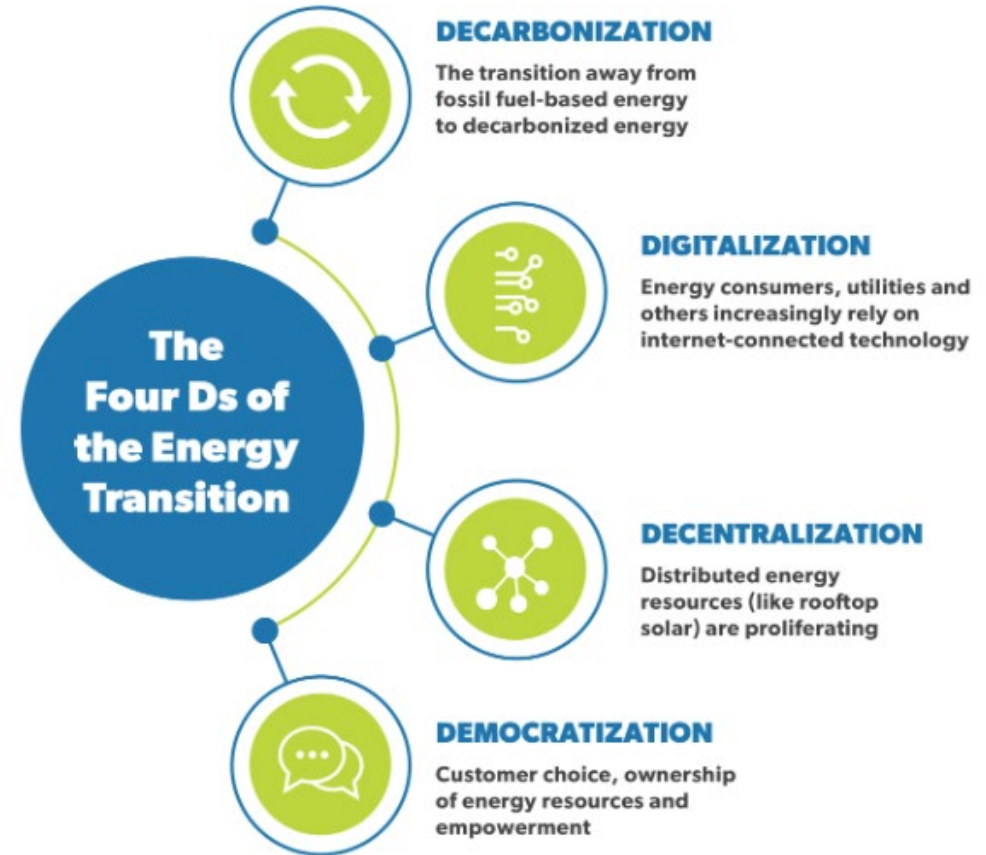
The Four Ds of the Energy Transition

DECARBONIZATION

The transition away from fossil fuel-based energy to decarbonized energy

DIGITALIZATION

Energy consumers, utilities and others increasingly rely on internet-connected technology

DECENTRALIZATION

Distributed energy resources (like rooftop solar) are proliferating

DEMOCRATIZATION

Customer choice, ownership of energy resources and empowerment